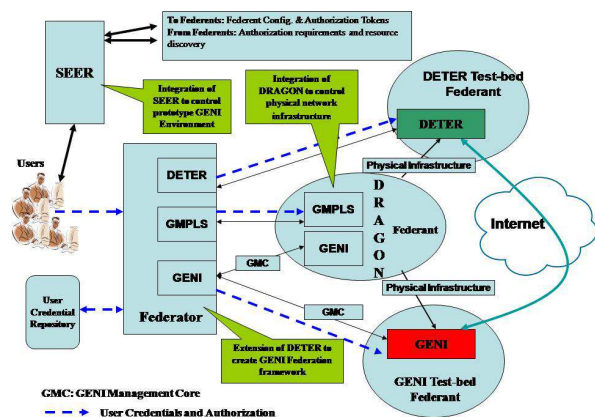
To Federents: Federent Config. & Authorization Tokens
From Federents: Authorization requirements and resource discovery

SEER

Integration of SEER to control prototype GENI Environment

Integration of DRAGON to control physical network infrastructure

DETER Test-bed Federant

DETER

Users

DETER

Physical Infrastructure

D R A G O N

GMPLS

GMPLS

Federant

Internet

GENI

GMC

GENI

Physical Infrastructure

User Credential Repository

GMC

Federator

Extension of DETER to create GENI Federation framework

GENI

GMC: GENI Management Core

GENI Test-bed Federant

User Credentials and Authorization